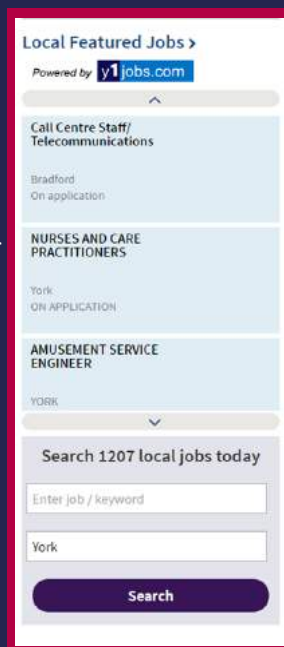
Local Featured Jobs >

Powered by y1jobs.com

Call Centre Staff/ Telecommunications

Bradford
On application

NURSES AND CARE PRACTITIONERS

York
ON APPLICATION

AMUSEMENT SERVICE ENGINEER

YORK

Search 1207 local jobs today

Enter job / keyword

York

Search